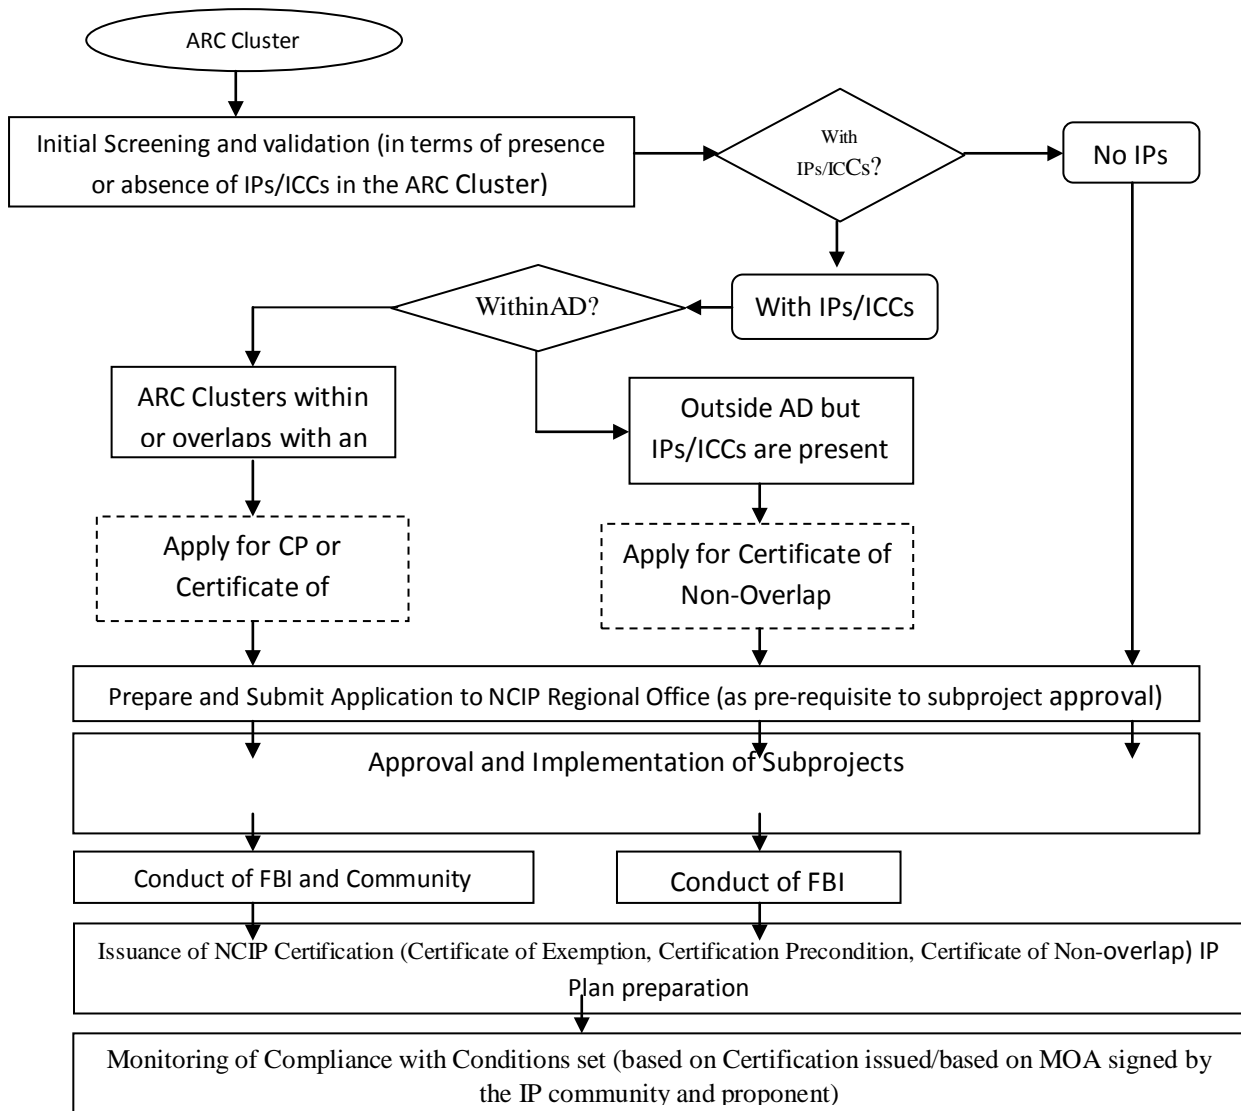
ARC Cluster

Initial Screening and validation (in terms of presence or absence of IPs/ICCs in the ARC Cluster)

With IPs/ICCs?

No IPs

WithinAD?

With IPs/ICCs

ARC Clusters within or overlaps with an

Outside AD but IPs/ICCs are present

Apply for CP or Certificate of

Apply for Certificate of Non-Overlap

Prepare and Submit Application to NCIP Regional Office (as pre-requisite to subproject approval)

Approval and Implementation of Subprojects

Conduct of FBI and Community

Conduct of FBI

Issuance of NCIP Certification (Certificate of Exemption, Certification Precondition, Certificate of Non-overlap) IP Plan preparation

Monitoring of Compliance with Conditions set (based on Certification issued/based on MOA signed by the IP community and proponent)